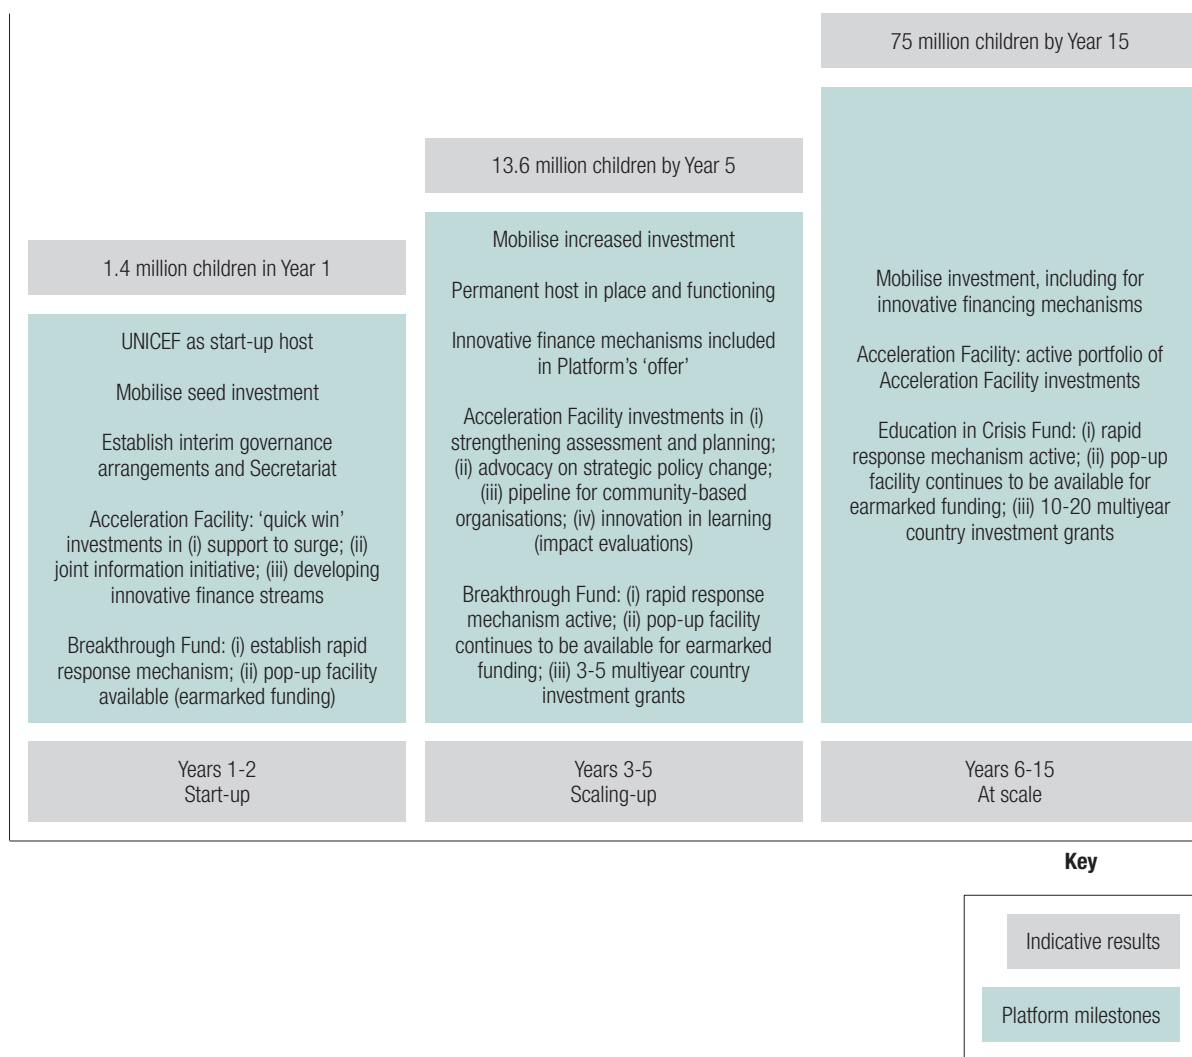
1.4 million children in Year 1

UNICEF as start-up host

Mobilise seed investment

Establish interim governance arrangements and Secretariat

Acceleration Facility: 'quick win' investments in (i) support to surge; (ii) joint information initiative; (iii) developing innovative finance streams

Breakthrough Fund: (i) establish rapid response mechanism; (ii) pop-up facility available (earmarked funding)

Years 1-2
Start-up

13.6 million children by Year 5

Mobilise increased investment

Permanent host in place and functioning

Innovative finance mechanisms included in Platform's 'offer'

Acceleration Facility investments in (i) strengthening assessment and planning; (ii) advocacy on strategic policy change; (iii) pipeline for community-based organisations; (iv) innovation in learning (impact evaluations)

Breakthrough Fund: (i) rapid response mechanism active; (ii) pop-up facility continues to be available for earmarked funding; (iii) 3-5 multiyear country investment grants

Years 3-5
Scaling-up

75 million children by Year 15

Mobilise investment, including for innovative financing mechanisms

Acceleration Facility: active portfolio of Acceleration Facility investments

Education in Crisis Fund: (i) rapid response mechanism active; (ii) pop-up facility continues to be available for earmarked funding; (iii) 10-20 multiyear country investment grants

Years 6-15
At scale

Key

Indicative results

Platform milestones